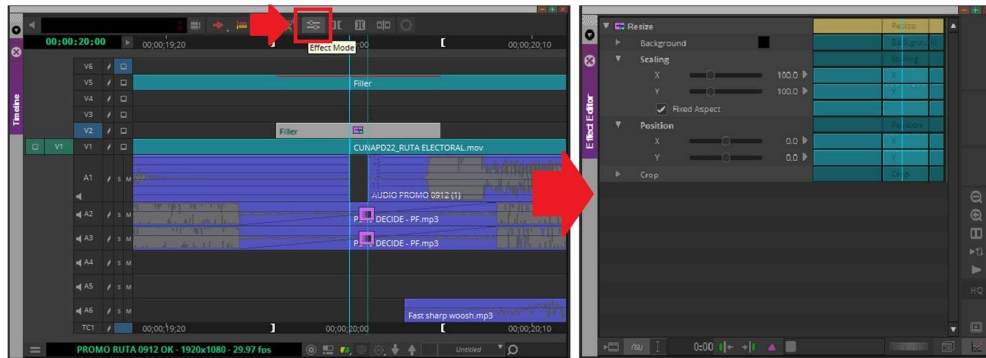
00;00;20;00
00;00;19;20
Effect Mode
00;00;20;10
Timeline
V6
V5
V4
V3
V2
V1
V1
Filler
Filler
CUNAPD22_RUTA ELECTORAL.mov
A1
AUDIO PROMO 0912 (1)
A2
DECIDE - PF.mp3
A3
DECIDE - PF.mp3
A4
A5
A6
Fast sharp woosh.mp3
TC1
00;00;19;20
00;00;20;00
00;00;20;10
PROMO RUTA 0912 OK - 1920x1080 - 29.97 fps
Untitled

Effect Editor
Resize
Resize
Background
Scaling
X
100.0
Y
100.0
Fixed Aspect
Position
X
0.0
Y
0.0
Crop
HQ
0:00